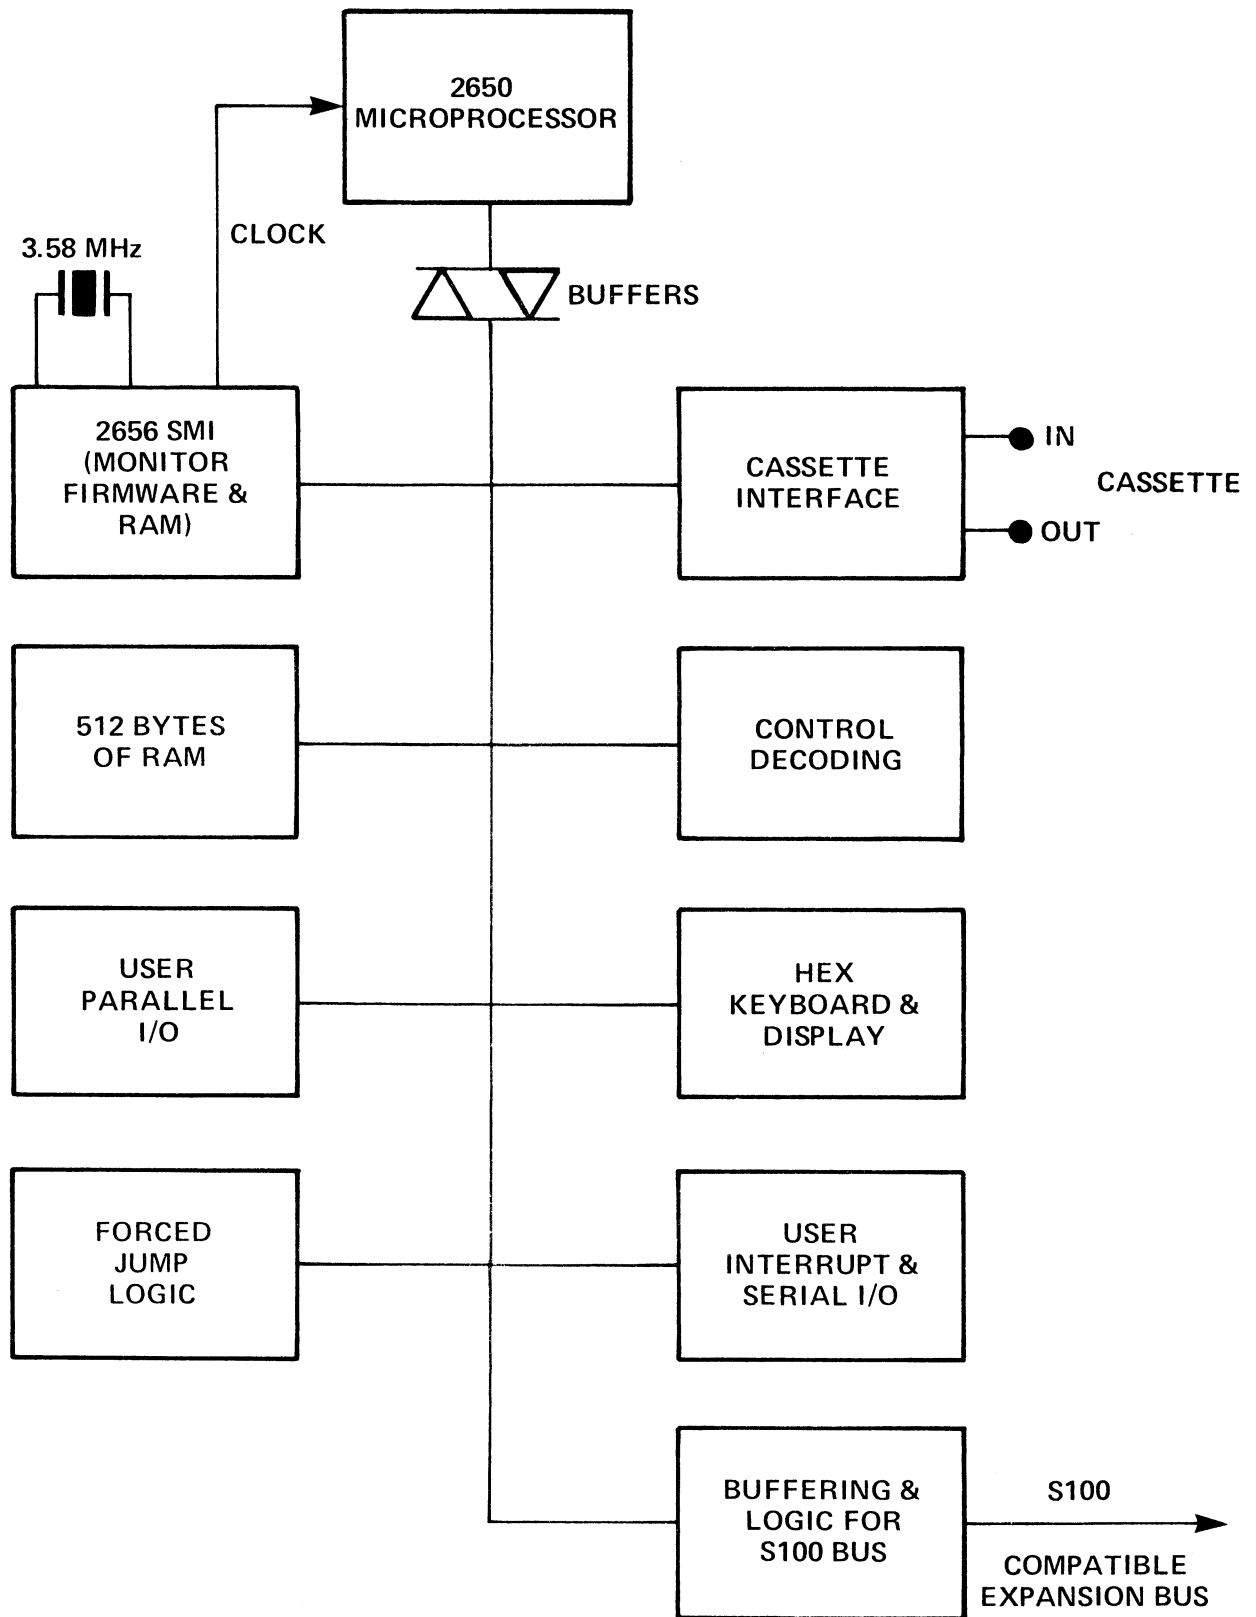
2650
MICROPROCESSOR

3.58 MHz

CLOCK

BUFFERS

2656 SMI
(MONITOR
FIRMWARE &
RAM)

CASSETTE
INTERFACE

IN

CASSETTE

OUT

512 BYTES
OF RAM

CONTROL
DECODING

USER
PARALLEL
I/O

HEX
KEYBOARD &
DISPLAY

FORCED
JUMP
LOGIC

USER
INTERRUPT &
SERIAL I/O

BUFFERING &
LOGIC FOR
S100 BUS

S100

COMPATIBLE
EXPANSION BUS